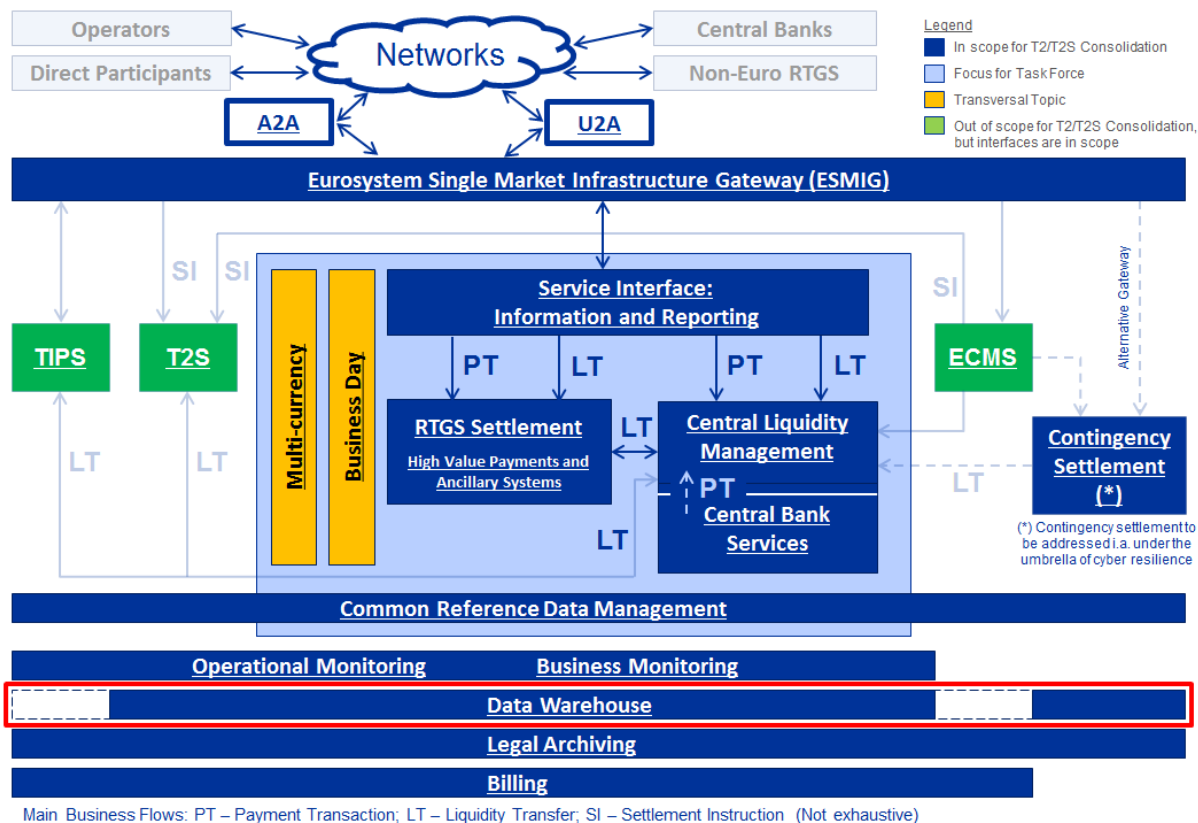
Operators

Direct Participants

Networks

Central Banks

Non-Euro RTGS

A2A

U2A

Legend

In scope for T2/T2S Consolidation

Focus for Task Force

Transversal Topic

Out of scope for T2/T2S Consolidation, but interfaces are in scope

Eurosystem Single Market Infrastructure Gateway (ESMIG)

SI

SI

SI

Alternative Gateway

TIPS

T2S

Multi-currency

Business Day

Service Interface: Information and Reporting

ECMS

PT

LT

PT

LT

RTGS Settlement

High Value Payments and Ancillary Systems

LT

Central Liquidity Management

Contingency Settlement (*)

LT

LT

PT

LT

Central Bank Services

LT

(*) Contingency settlement to be addressed i.a. under the umbrella of cyber resilience

Common Reference Data Management

Operational Monitoring

Business Monitoring

Data Warehouse

Legal Archiving

Billing

Main Business Flows: PT – Payment Transaction; LT – Liquidity Transfer; SI – Settlement Instruction (Not exhaustive)